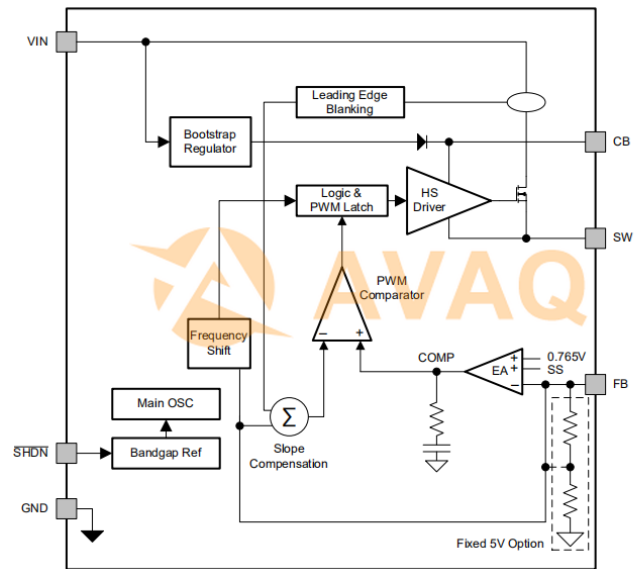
VIN

Leading Edge Blanking

Bootstrap Regulator

CB

Logic & PWM Latch

HS Driver

SW

AVAQ

PWM Comparator

Frequency Shift

−

+

COMP

+

+

−

EA

0.765V

SS

FB

Main OSC

$\overline{SHDN}$

Bandgap Ref

$\Sigma$

Slope Compensation

GND

Fixed 5V Option